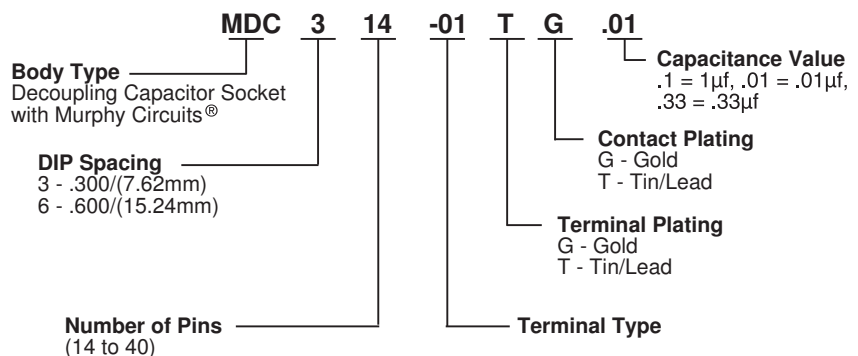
MDC 3 14 -01 T G .01

Capacitance Value
.1 = 1µf, .01 = .01µf, .33 = .33µf

Body Type
Decoupling Capacitor Socket with Murphy Circuits®

Contact Plating
G - Gold
T - Tin/Lead

DIP Spacing
3 - .300/(7.62mm)
6 - .600/(15.24mm)

Terminal Plating
G - Gold
T - Tin/Lead

Number of Pins
(14 to 40)

Terminal Type